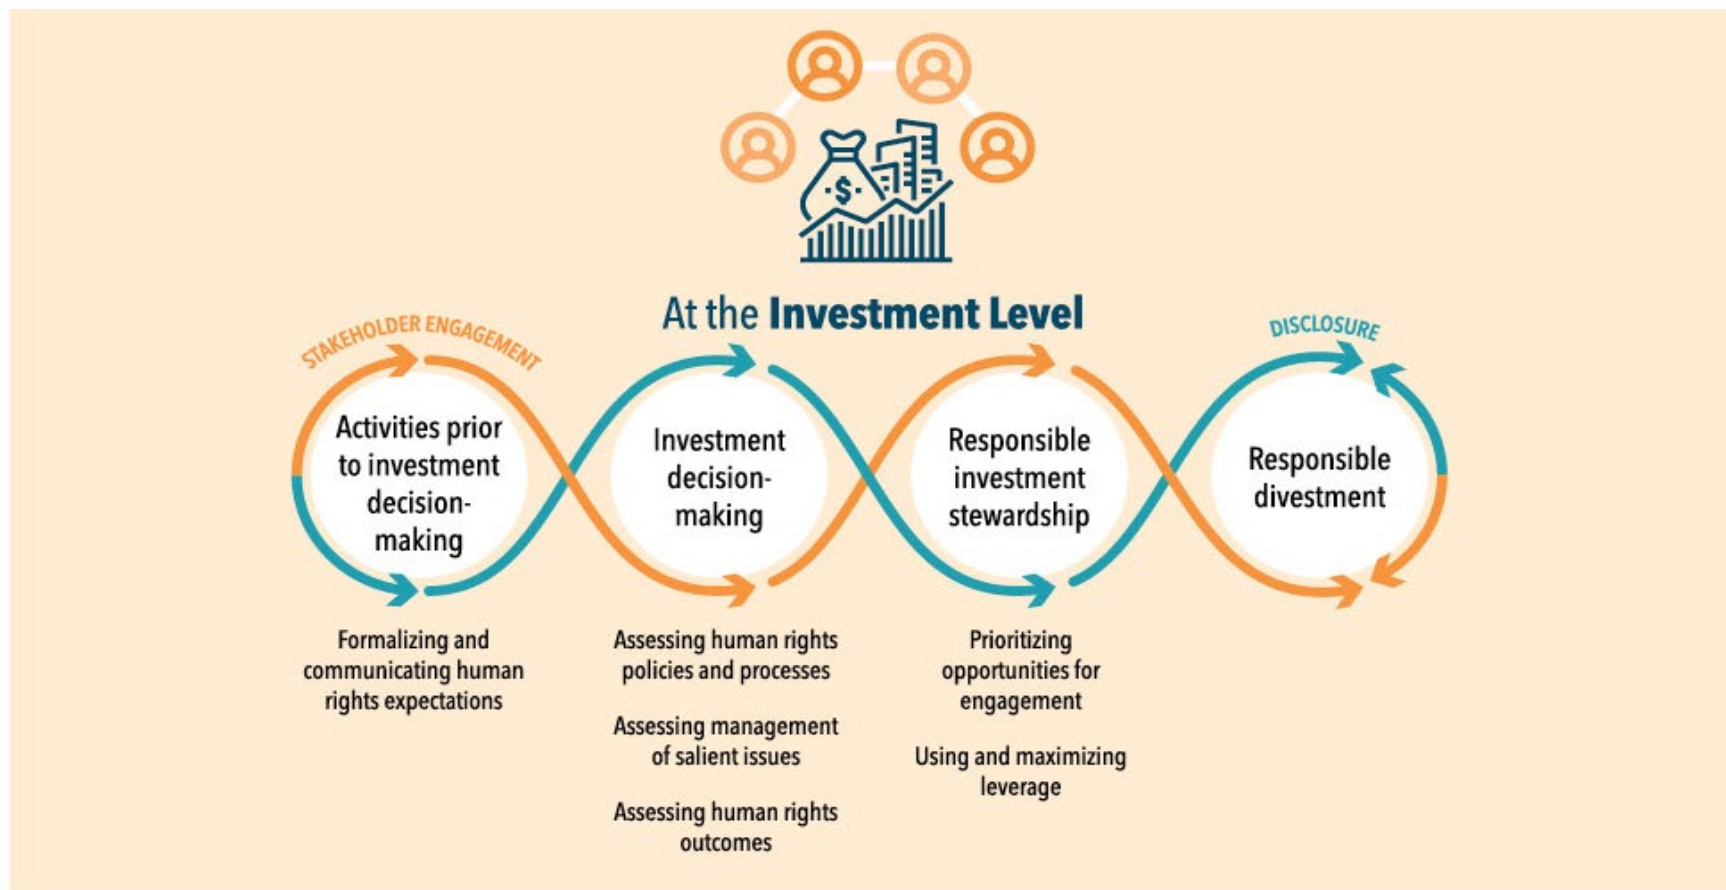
$

At the Investment Level

STAKEHOLDER ENGAGEMENT

DISCLOSURE

Activities prior to investment decision-making

Investment decision-making

Responsible investment stewardship

Responsible divestment

Formalizing and communicating human rights expectations

Assessing human rights policies and processes

Assessing management of salient issues

Assessing human rights outcomes

Prioritizing opportunities for engagement

Using and maximizing leverage